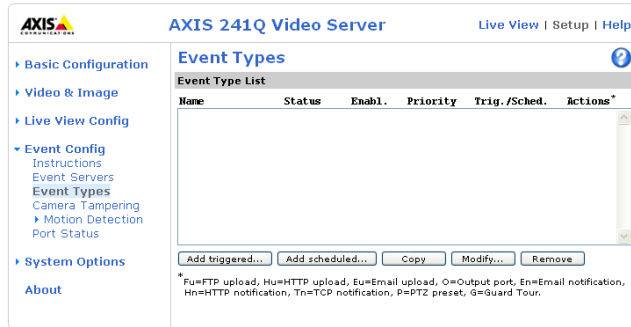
AXIS COMMUNICATIONS

AXIS 241Q Video Server

Live View | Setup | Help

Basic Configuration

Video & Image

Live View Config

Event Config
Instructions
Event Servers
Event Types
Camera Tampering
Motion Detection
Port Status

System Options

About

Event Types

?

Event Type List

| Name | Status | Enabl. | Priority | Trig./Sched. | Actions* |
|---|---|---|---|---|---|

Add triggered... Add scheduled... Copy Modify... Remove

*Fu=FTP upload, Hu=HTTP upload, Eu=Email upload, O=Output port, En=Email notification, Hn=HTTP notification, Tn=TCP notification, P=PTZ preset, G=Guard Tour.